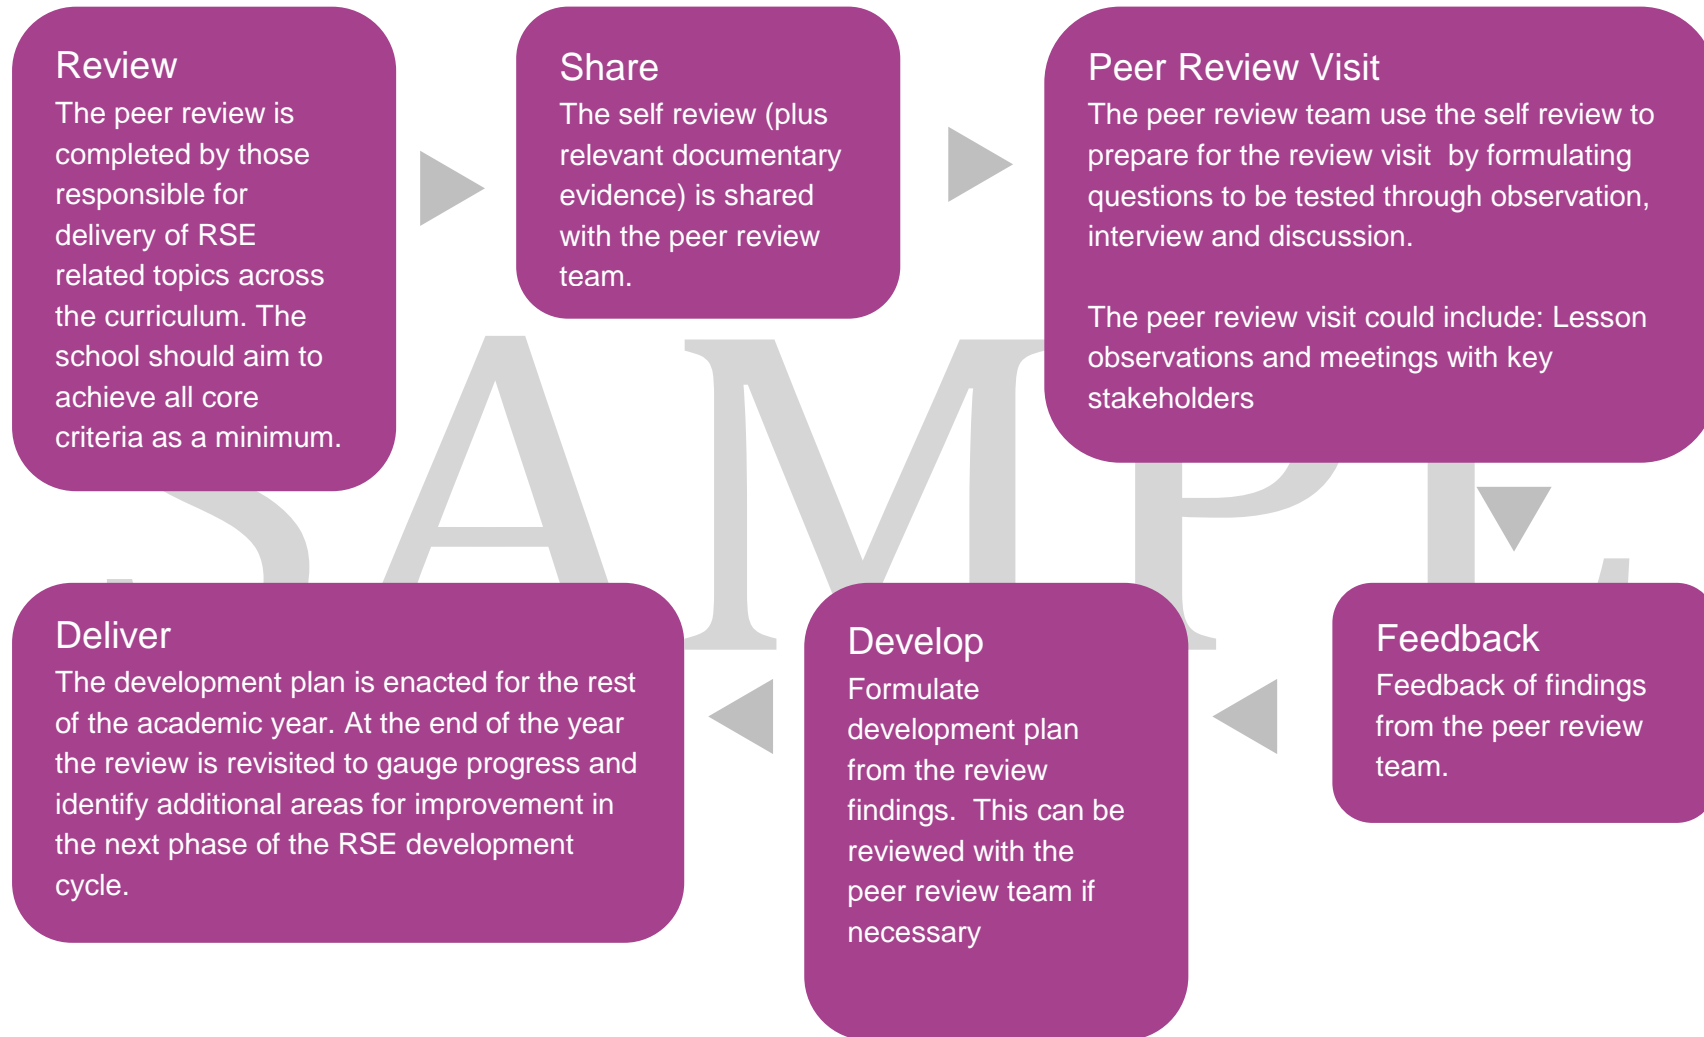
Review
The peer review is completed by those responsible for delivery of RSE related topics across the curriculum. The school should aim to achieve all core criteria as a minimum.

Share
The self review (plus relevant documentary evidence) is shared with the peer review team.

Peer Review Visit
The peer review team use the self review to prepare for the review visit by formulating questions to be tested through observation, interview and discussion.

The peer review visit could include: Lesson observations and meetings with key stakeholders

SAMPLE

Feedback
Feedback of findings from the peer review team.

Develop
Formulate development plan from the review findings. This can be reviewed with the peer review team if necessary

Deliver
The development plan is enacted for the rest of the academic year. At the end of the year the review is revisited to gauge progress and identify additional areas for improvement in the next phase of the RSE development cycle.